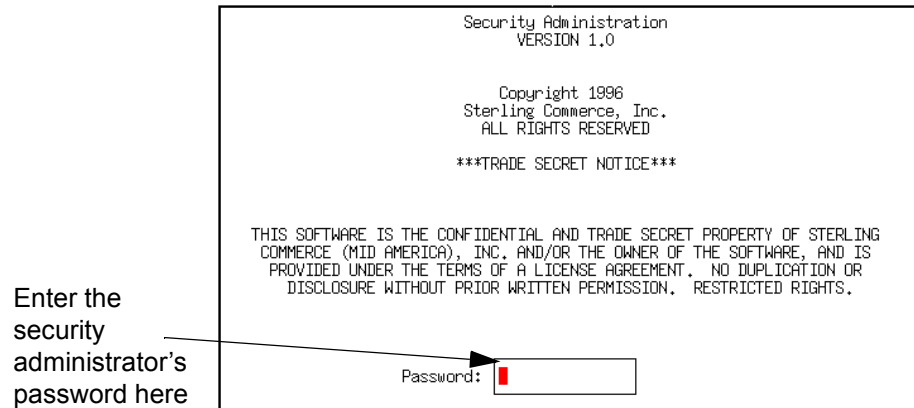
Security Administration
VERSION 1.0

Copyright 1996
Sterling Commerce, Inc.
ALL RIGHTS RESERVED

***TRADE SECRET NOTICE***

THIS SOFTWARE IS THE CONFIDENTIAL AND TRADE SECRET PROPERTY OF STERLING COMMERCE (MID AMERICA), INC. AND/OR THE OWNER OF THE SOFTWARE, AND IS PROVIDED UNDER THE TERMS OF A LICENSE AGREEMENT. NO DUPLICATION OR DISCLOSURE WITHOUT PRIOR WRITTEN PERMISSION. RESTRICTED RIGHTS.

Enter the security administrator's password here

Password: